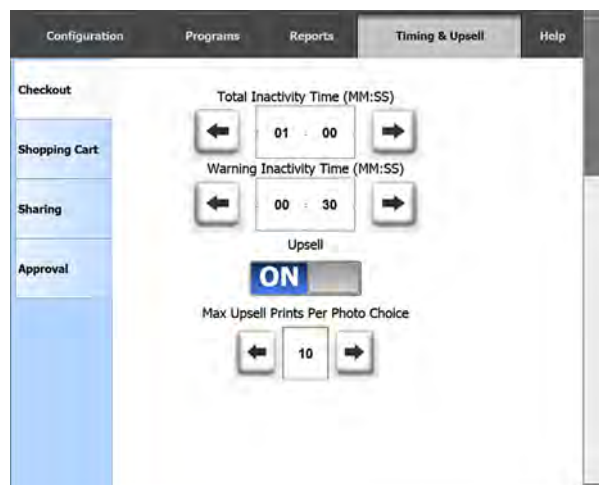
Configuration Programs Reports Timing & Upsell Help

Checkout

Shopping Cart

Sharing

Approval

Total Inactivity Time (MM:SS)

01 : 00

Warning Inactivity Time (MM:SS)

00 : 30

Upsell

ON

Max Upsell Prints Per Photo Choice

10